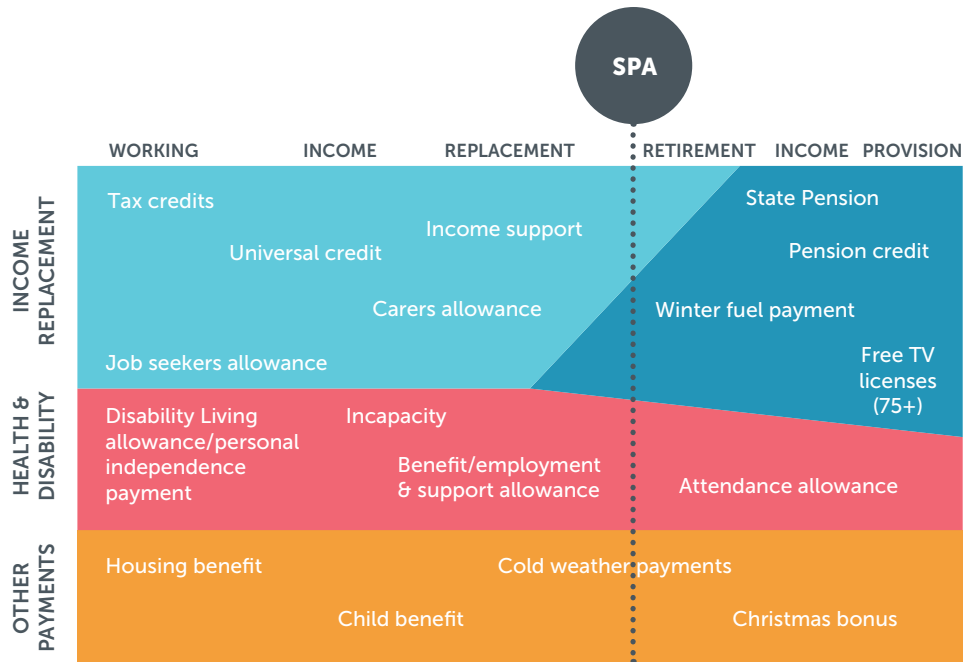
SPA

WORKING INCOME REPLACEMENT

RETIREMENT INCOME PROVISION

INCOME REPLACEMENT

Tax credits

Universal credit

Income support

Carers allowance

Job seekers allowance

State Pension

Pension credit

Winter fuel payment

Free TV licenses (75+)

HEALTH & DISABILITY

Disability Living allowance/personal independence payment

Incapacity

Benefit/employment & support allowance

Attendance allowance

OTHER PAYMENTS

Housing benefit

Cold weather payments

Child benefit

Christmas bonus